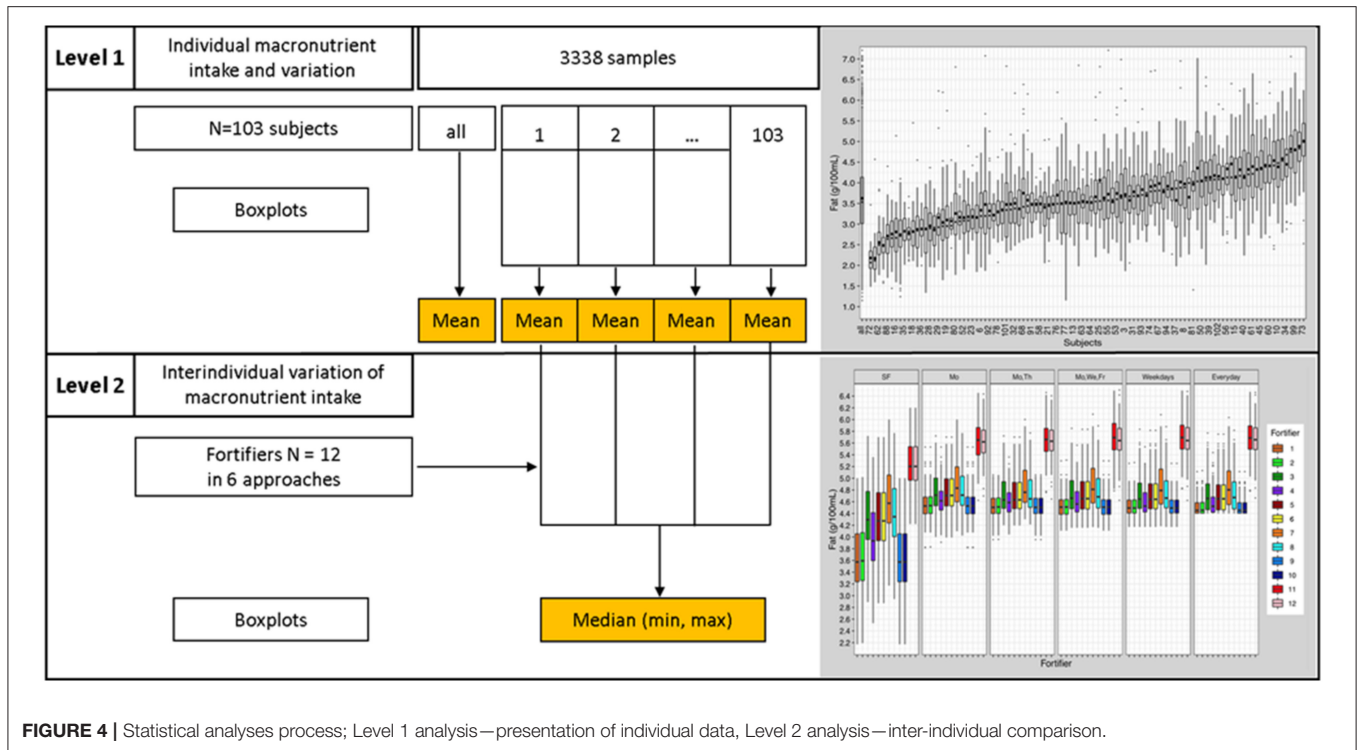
Level 1

Individual macronutrient intake and variation

3338 samples

N=103 subjects

all

1

2

...

103

Boxplots

Mean

Mean

Mean

Mean

Mean

Fat (g/100mL)

Subjects

Level 2

Interindividual variation of macronutrient intake

Fortifiers N = 12 in 6 approaches

Boxplots

Median (min, max)

SF

Mo

Mo,Th

Mo,We,Fr

Weekdays

Everyday

Fat (g/100mL)

Fortifier

Fortifier
1
2
3
4
5
6
7
8
9
10
11
12

**FIGURE 4 |** Statistical analyses process; Level 1 analysis—presentation of individual data, Level 2 analysis—inter-individual comparison.